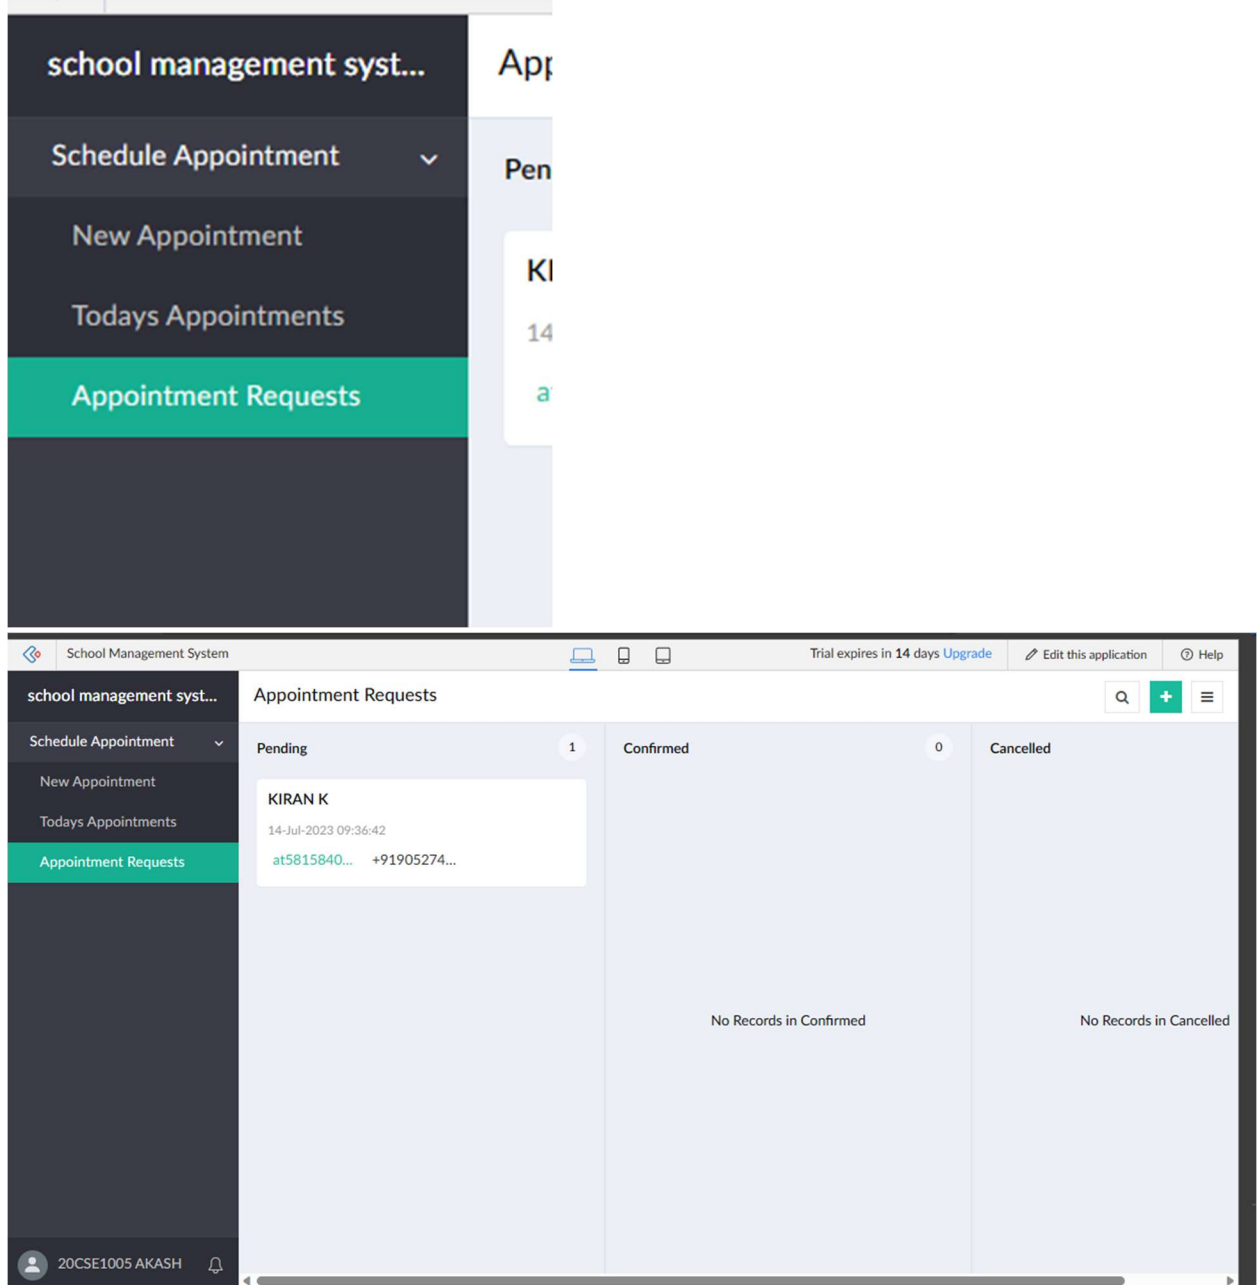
school management syst...

App

Schedule Appointment

New Appointment

Todays Appointments

Appointment Requests

Pen

KI

14

a

School Management System

Trial expires in **14** days Upgrade

Edit this application

Help

school management syst...

Appointment Requests

Schedule Appointment

New Appointment

Todays Appointments

Appointment Requests

Pending 1

KIRAN K

14-Jul-2023 09:36:42

at5815840... +91905274...

Confirmed 0

No Records in Confirmed

Cancelled

No Records in Cancelled

20CSE1005 AKASH